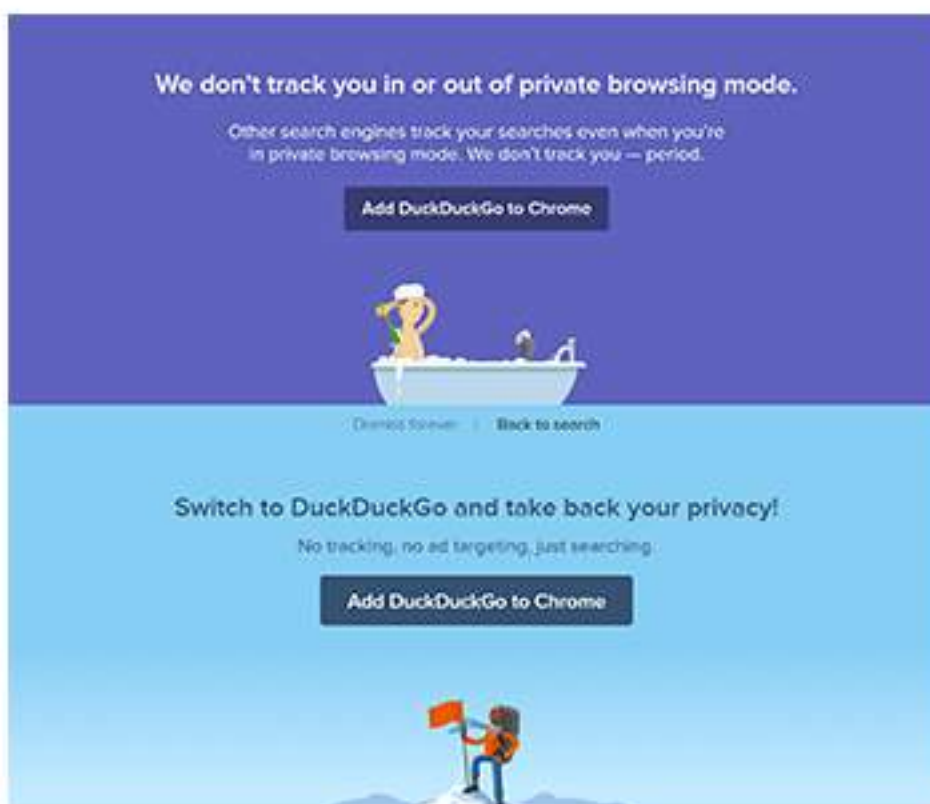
We don't track you in or out of private browsing mode.

Other search engines track your searches even when you're in private browsing mode. We don't track you — period.

Add DuckDuckGo to Chrome

Dismiss forever | Back to search

Switch to DuckDuckGo and take back your privacy!

No tracking, no ad targeting, just searching.

Add DuckDuckGo to Chrome